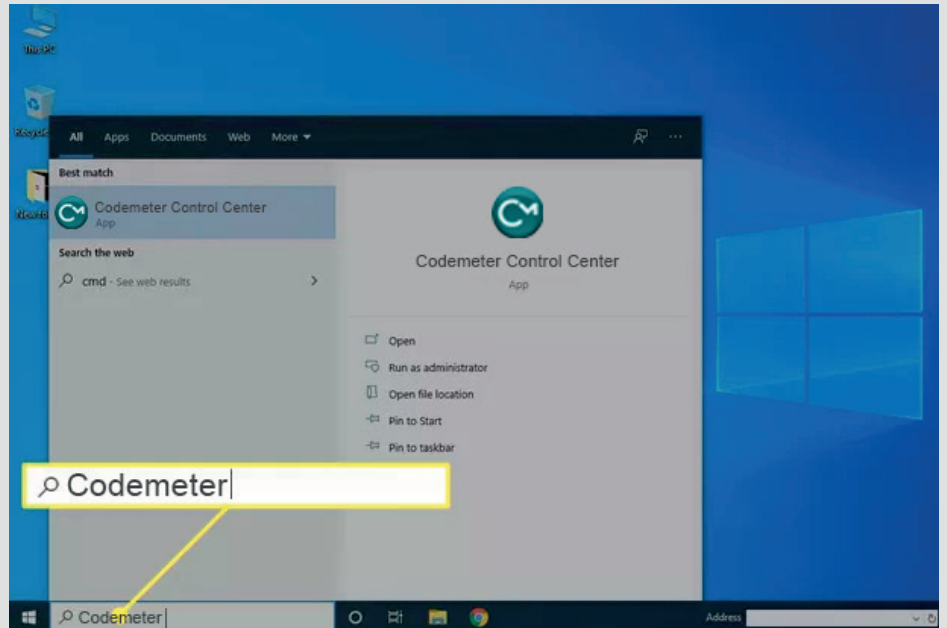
This PC

Recycle

New fo

All Apps Documents Web More

Best match

Codemeter Control Center
App

Search the web

cmd - See web results

Codemeter Control Center
App

Open
Run as administrator
Open file location
Pin to Start
Pin to taskbar

Codemeter

Codemeter

Address